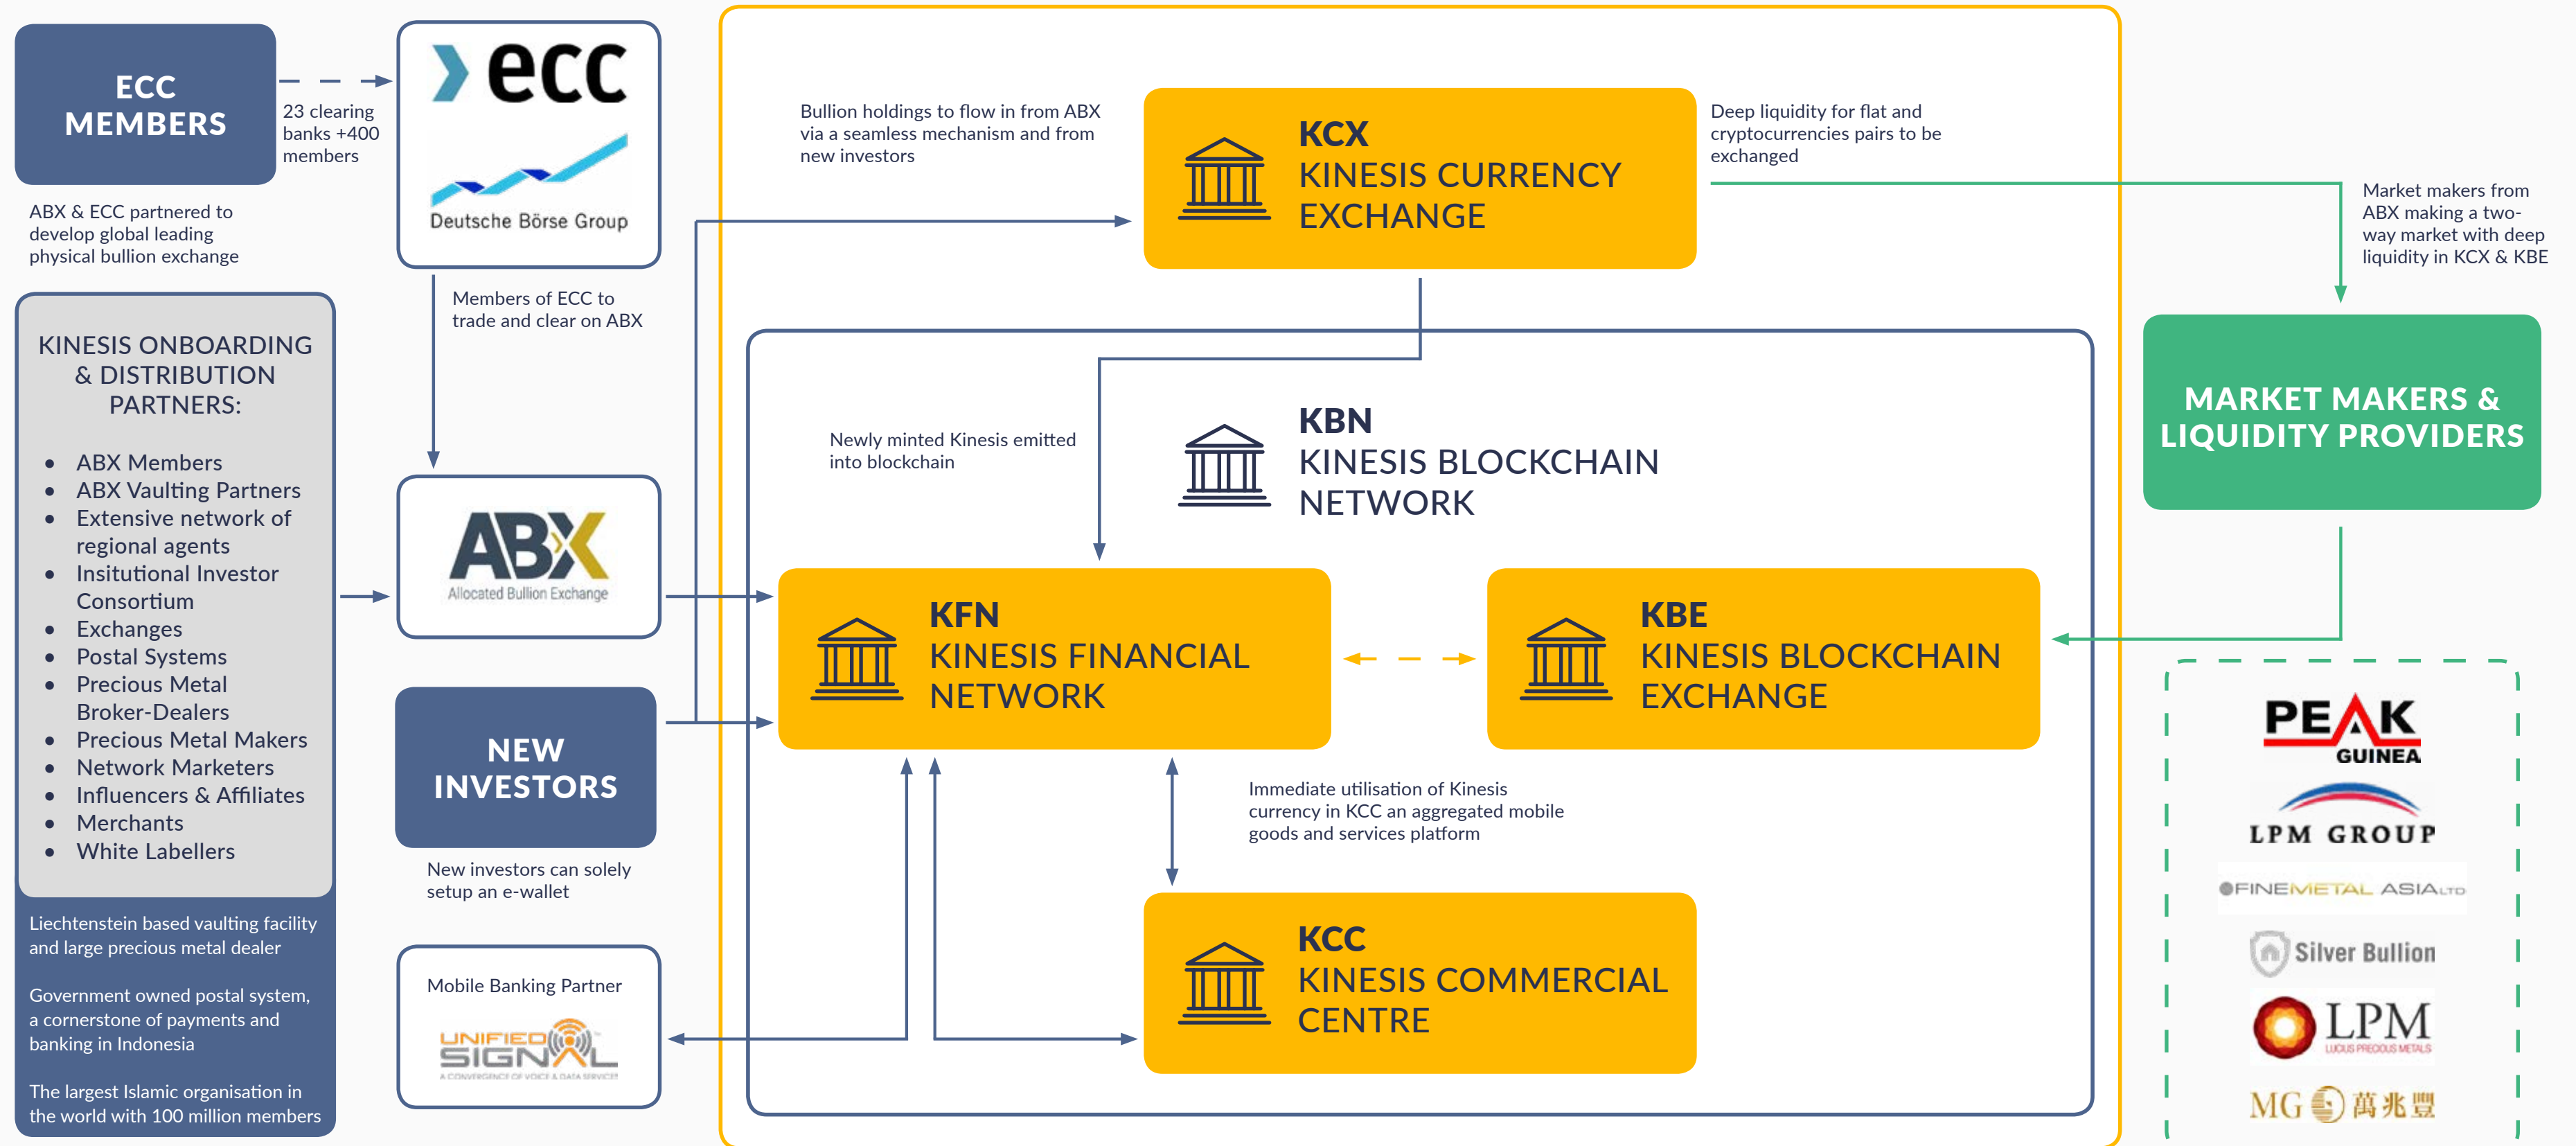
ECC MEMBERS

23 clearing banks +400 members

ecc

Deutsche Börse Group

ABX & ECC partnered to develop global leading physical bullion exchange

Members of ECC to trade and clear on ABX

KINESIS ONBOARDING & DISTRIBUTION PARTNERS:

- ABX Members
- ABX Vaulting Partners
- Extensive network of regional agents
- Insitutional Investor Consortium
- Exchanges
- Postal Systems
- Precious Metal Broker-Dealers
- Precious Metal Makers
- Network Marketers
- Influencers & Affiliates
- Merchants
- White Labellers

Liechtenstein based vaulting facility and large precious metal dealer

Government owned postal system, a cornerstone of payments and banking in Indonesia

The largest Islamic organisation in the world with 100 million members

ABX
Allocated Bullion Exchange

NEW INVESTORS

New investors can solely setup an e-wallet

Mobile Banking Partner

UNIFIED SIGNAL
A CONVERGENCE OF VOICE & DATA SERVICES

Bullion holdings to flow in from ABX via a seamless mechanism and from new investors

KCX
KINESIS CURRENCY EXCHANGE

Deep liquidity for flat and cryptocurrencies pairs to be exchanged

Market makers from ABX making a two-way market with deep liquidity in KCX & KBE

Newly minted Kinesis emitted into blockchain

KBN
KINESIS BLOCKCHAIN NETWORK

KFN
KINESIS FINANCIAL NETWORK

KBE
KINESIS BLOCKCHAIN EXCHANGE

Immediate utilisation of Kinesis currency in KCC an aggregated mobile goods and services platform

KCC
KINESIS COMMERCIAL CENTRE

MARKET MAKERS & LIQUIDITY PROVIDERS

PEAK GUINEA

LPM GROUP

FINEMETAL ASIA LTD

Silver Bullion

LPM
LUK FOOK PRECIOUS METALS

MG 萬兆豐